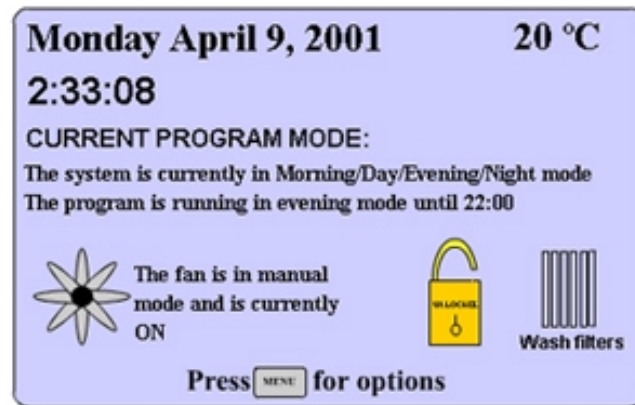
Monday April 9, 2001 20 °C

2:33:08

CURRENT PROGRAM MODE:

The system is currently in Morning/Day/Evening/Night mode
The program is running in evening mode until 22:00

The fan is in manual mode and is currently ON

UNLOCKED

Wash filters

Press MENU for options